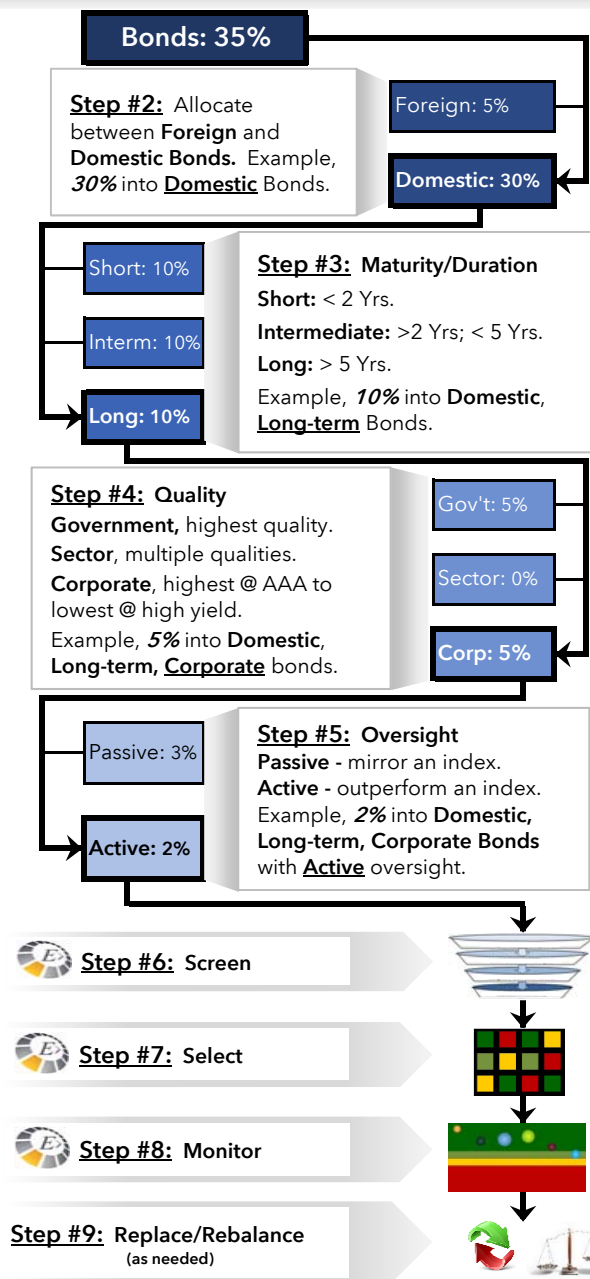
Bonds: 35%

Step #2: Allocate between Foreign and Domestic Bonds. Example, 30% into Domestic Bonds.

Foreign: 5%

Domestic: 30%

Short: 10%

Interm: 10%

Long: 10%

Step #3: Maturity/Duration
Short: < 2 Yrs.
Intermediate: >2 Yrs; < 5 Yrs.
Long: > 5 Yrs.
Example, 10% into Domestic, Long-term Bonds.

Step #4: Quality
Government, highest quality.
Sector, multiple qualities.
Corporate, highest @ AAA to lowest @ high yield.
Example, 5% into Domestic, Long-term, Corporate bonds.

Gov't: 5%

Sector: 0%

Corp: 5%

Passive: 3%

Active: 2%

Step #5: Oversight
Passive - mirror an index.
Active - outperform an index.
Example, 2% into Domestic, Long-term, Corporate Bonds with Active oversight.

Step #6: Screen

Step #7: Select

Step #8: Monitor

Step #9: Replace/Rebalance (as needed)